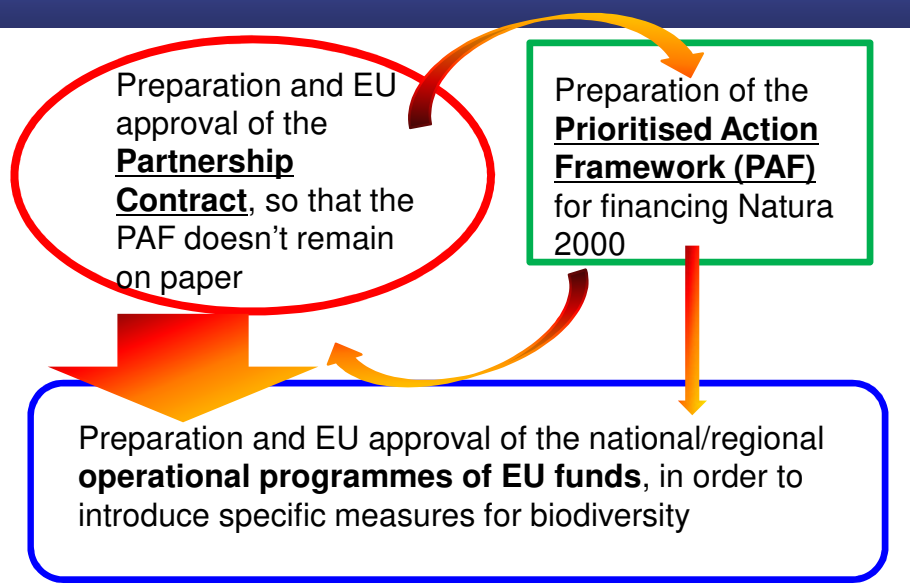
Preparation and EU approval of the **Partnership Contract**, so that the PAF doesn’t remain on paper

Preparation of the **Prioritised Action Framework (PAF)** for financing Natura 2000

Preparation and EU approval of the national/regional **operational programmes of EU funds**, in order to introduce specific measures for biodiversity